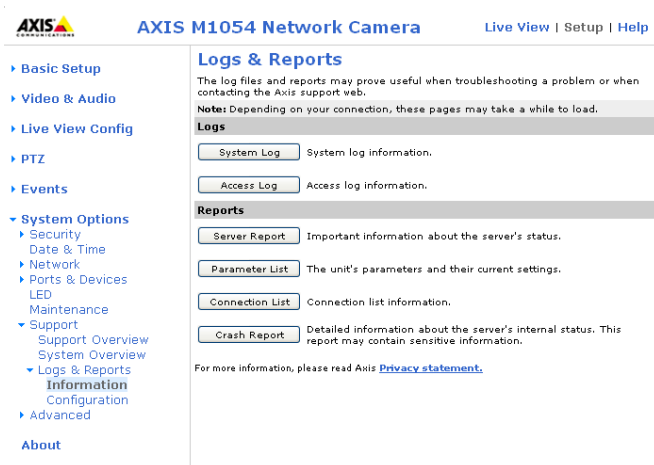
AXIS COMMUNICATIONS

AXIS M1054 Network Camera

Live View | Setup | Help

Basic Setup

Video & Audio

Live View Config

PTZ

Events

System Options
Security
Date & Time
Network
Ports & Devices
LED
Maintenance
Support
Support Overview
System Overview
Logs & Reports
Information
Configuration
Advanced

About

Logs & Reports

The log files and reports may prove useful when troubleshooting a problem or when contacting the Axis support web.

Note: Depending on your connection, these pages may take a while to load.

Logs

System Log   System log information.

Access Log   Access log information.

Reports

Server Report   Important information about the server's status.

Parameter List   The unit's parameters and their current settings.

Connection List   Connection list information.

Crash Report   Detailed information about the server's internal status. This report may contain sensitive information.

For more information, please read Axis Privacy statement.